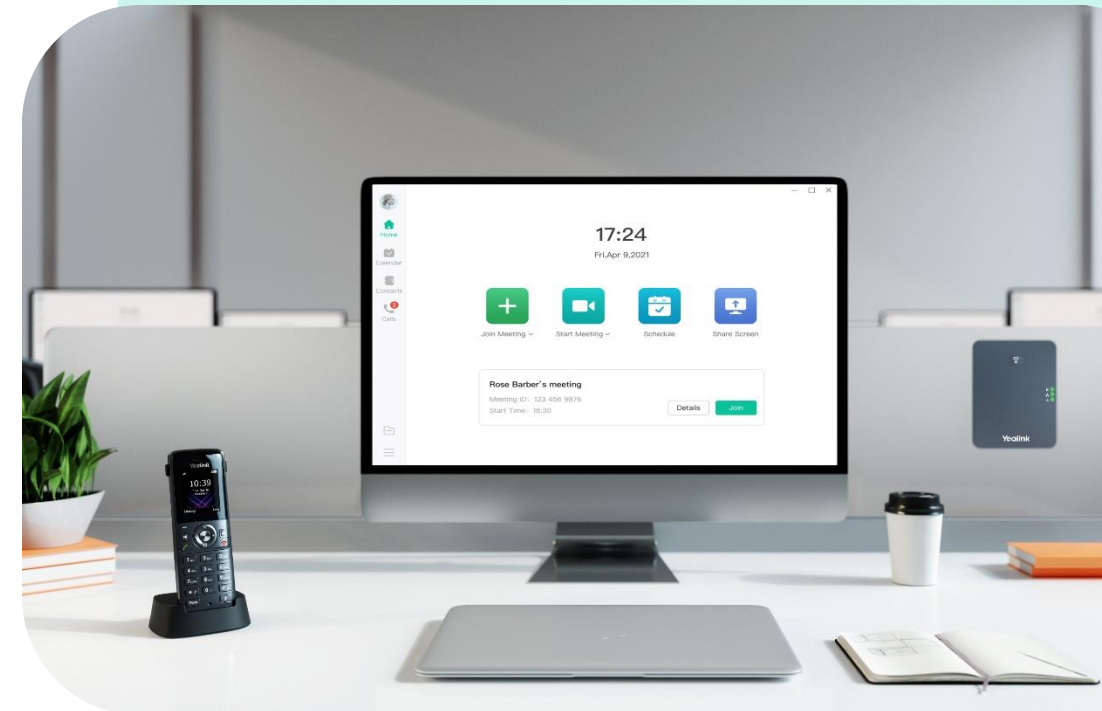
Home
Calendar
Contacts
Calls

17:24
Fri,Apr 9,2021

Join Meeting
Start Meeting
Schedule
Share Screen

Rose Barber's meeting
Meeting ID: 123 456 9876
Start Time: 18:30
Details
Join

Yealink
10:39

Yealink